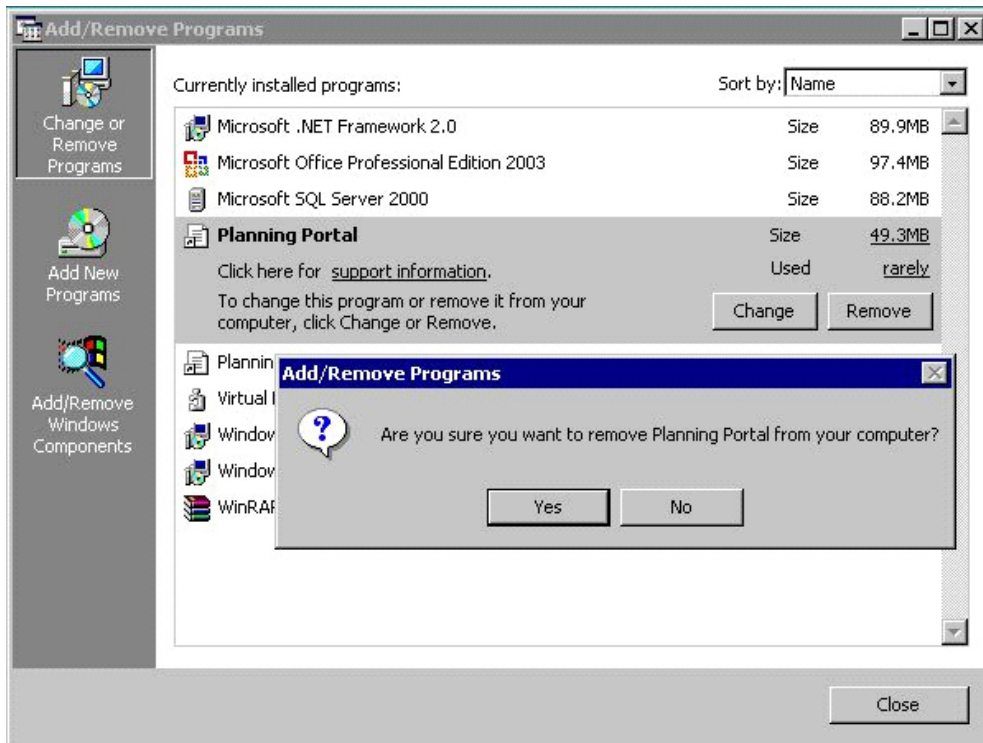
Add/Remove Programs

Change or Remove Programs

Add New Programs

Add/Remove Windows Components

Currently installed programs:

Sort by: Name

Microsoft .NET Framework 2.0 Size 89.9MB

Microsoft Office Professional Edition 2003 Size 97.4MB

Microsoft SQL Server 2000 Size 88.2MB

Planning Portal Size 49.3MB

Click here for support information. Used rarely

To change this program or remove it from your computer, click Change or Remove.

Change Remove

Plannin

Virtual I

Window

Window

WinRAI

Add/Remove Programs

Are you sure you want to remove Planning Portal from your computer?

Yes No

Close